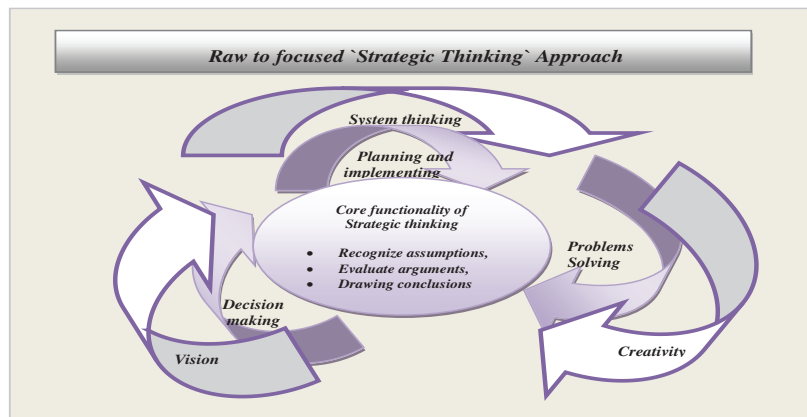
Raw to focused `Strategic Thinking` Approach

System thinking

Planning and implementing

Core functionality of Strategic thinking

- Recognize assumptions,
- Evaluate arguments,
- Drawing conclusions

Problems Solving

Decision making

Vision

Creativity